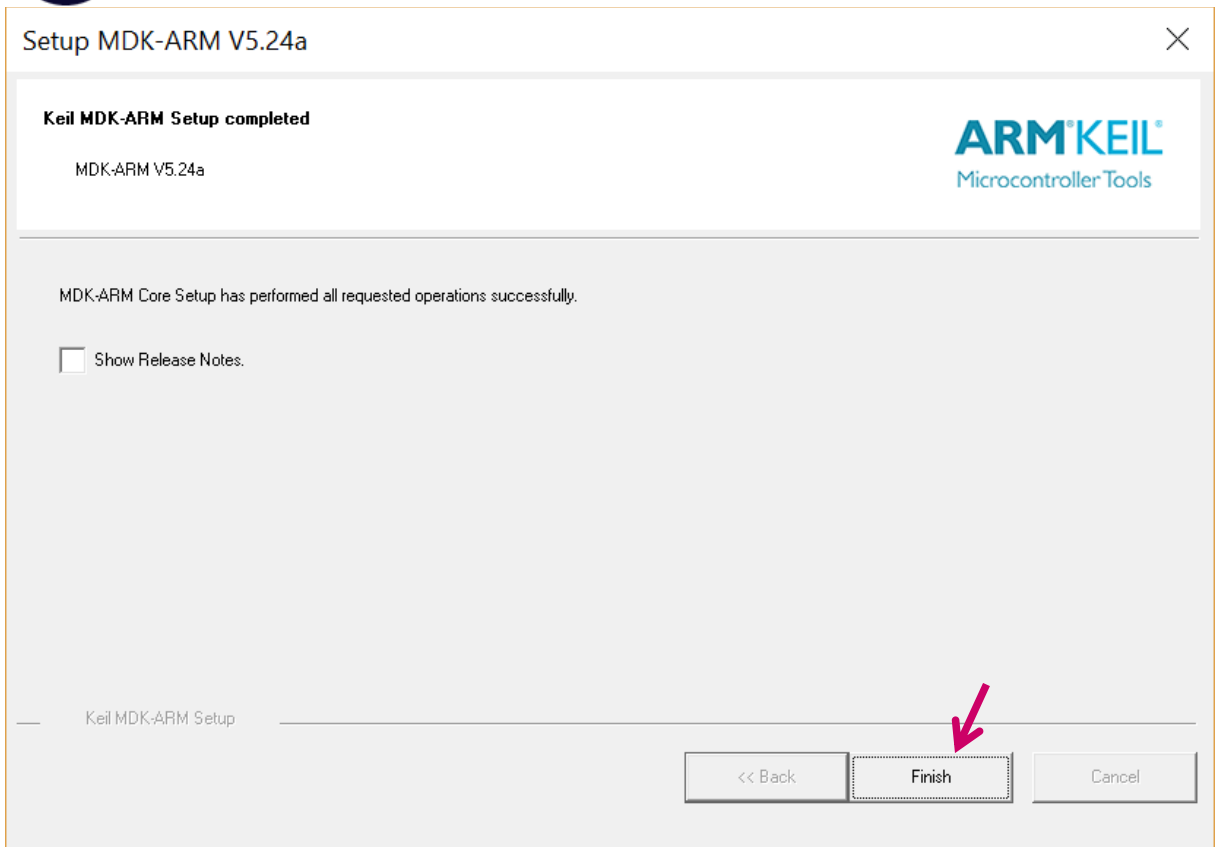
Setup MDK-ARM V5.24a

Keil MDK-ARM Setup completed

MDK-ARM V5.24a

ARM KEIL
Microcontroller Tools

MDK-ARM Core Setup has performed all requested operations successfully.

Show Release Notes.

Keil MDK-ARM Setup

<< Back

Finish

Cancel